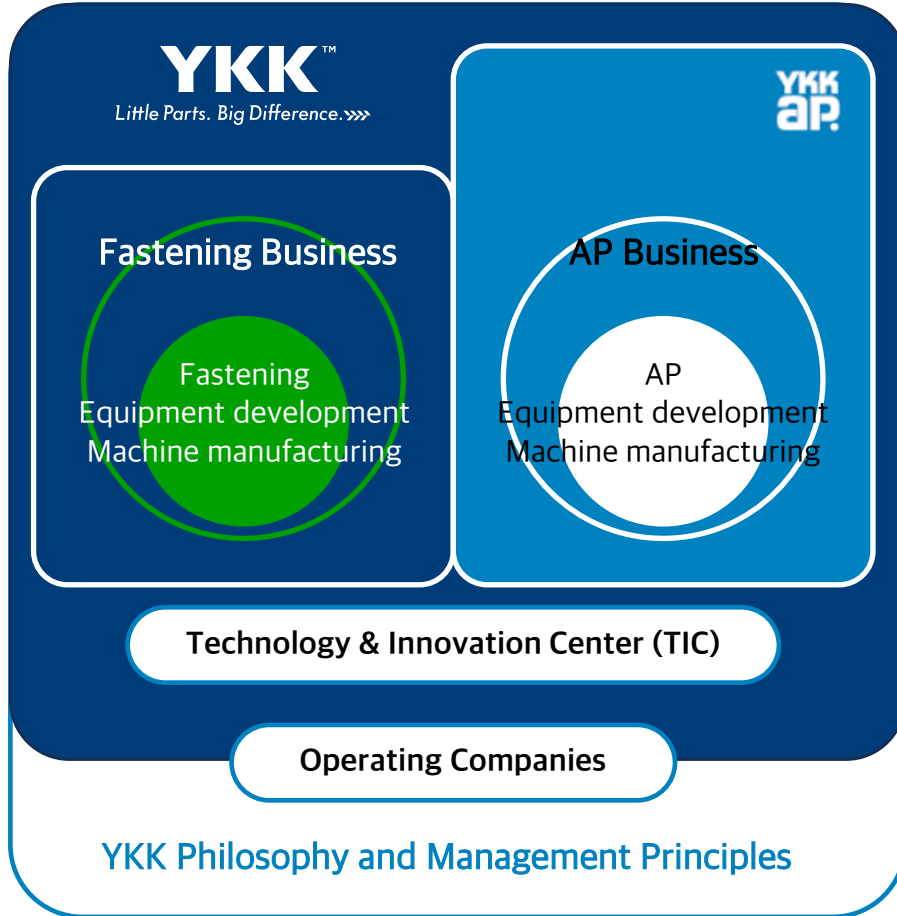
YKK™
Little Parts. Big Difference.

YKK ap

Fastening Business

Fastening
Equipment development
Machine manufacturing

AP Business

AP
Equipment development
Machine manufacturing

Technology & Innovation Center (TIC)

Operating Companies

YKK Philosophy and Management Principles